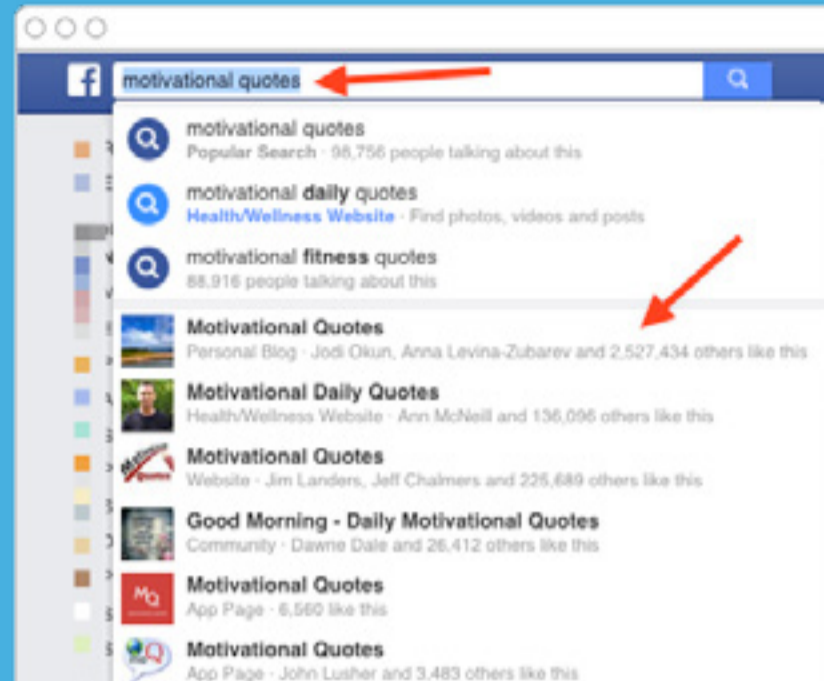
f

motivational quotes

motivational quotes
Popular Search · 98,756 people talking about this

motivational daily quotes
Health/Wellness Website · Find photos, videos and posts

motivational fitness quotes
88,916 people talking about this

Motivational Quotes
Personal Blog · Jodi Okun, Anna Levina-Zubarev and 2,527,434 others like this

Motivational Daily Quotes
Health/Wellness Website · Ann McNeill and 136,096 others like this

Motivational Quotes
Website · Jim Landers, Jeff Chalmers and 225,689 others like this

Good Morning - Daily Motivational Quotes
Community · Dawne Dale and 26,412 others like this

MQ
Motivational Quotes
App Page · 6,560 like this

Motivational Quotes
App Page · John Lusher and 3,483 others like this